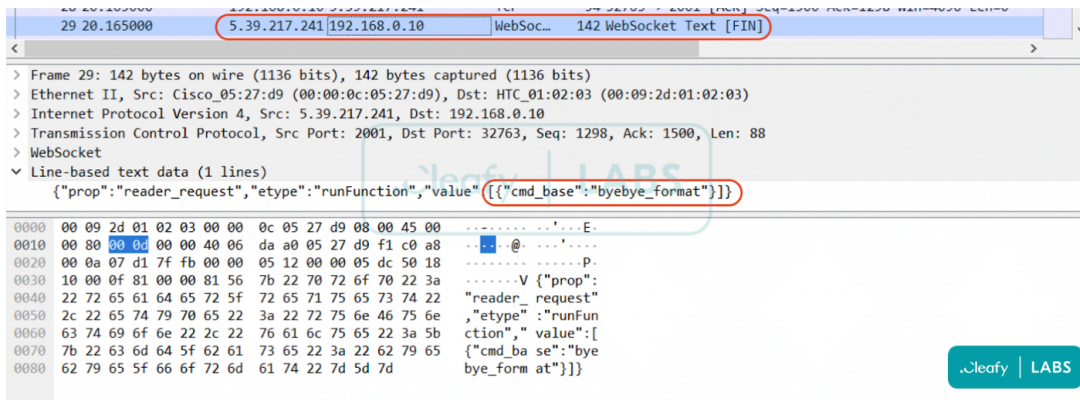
29 20.165000 5.39.217.241 192.168.0.10 WebSoc... 142 WebSocket Text [FIN]

> Frame 29: 142 bytes on wire (1136 bits), 142 bytes captured (1136 bits)
> Ethernet II, Src: Cisco_05:27:d9 (00:00:0c:05:27:d9), Dst: HTC_01:02:03 (00:09:2d:01:02:03)
> Internet Protocol Version 4, Src: 5.39.217.241, Dst: 192.168.0.10
> Transmission Control Protocol, Src Port: 2001, Dst Port: 32763, Seq: 1298, Ack: 1500, Len: 88
> WebSocket
∨ Line-based text data (1 lines)
{"prop":"reader_request","etype":"runFunction","value":[{"cmd_base":"byebye_format"}]}

0000 00 09 2d 01 02 03 00 00 0c 05 27 d9 08 00 45 00 ··-·····..'···E·
0010 00 80 00 0d 00 00 40 06 da a0 05 27 d9 f1 c0 a8 ······@····'····
0020 00 0a 07 d1 7f fb 00 00 05 12 00 00 05 dc 50 18 ··············P·
0030 10 00 0f 81 00 00 81 56 7b 22 70 72 6f 70 22 3a ·······V {"prop":
0040 22 72 65 61 64 65 72 5f 72 65 71 75 65 73 74 22 "reader_ request"
0050 2c 22 65 74 79 70 65 22 3a 22 72 75 6e 46 75 6e ,"etype" :"runFun
0060 63 74 69 6f 6e 22 2c 22 76 61 6c 75 65 22 3a 5b ction"," value":[
0070 7b 22 63 6d 64 5f 62 61 73 65 22 3a 22 62 79 65 {"cmd_ba se":"bye
0080 62 79 65 5f 66 6f 72 6d 61 74 22 7d 5d 7d bye_form at"}]}

Cleafy | LABS